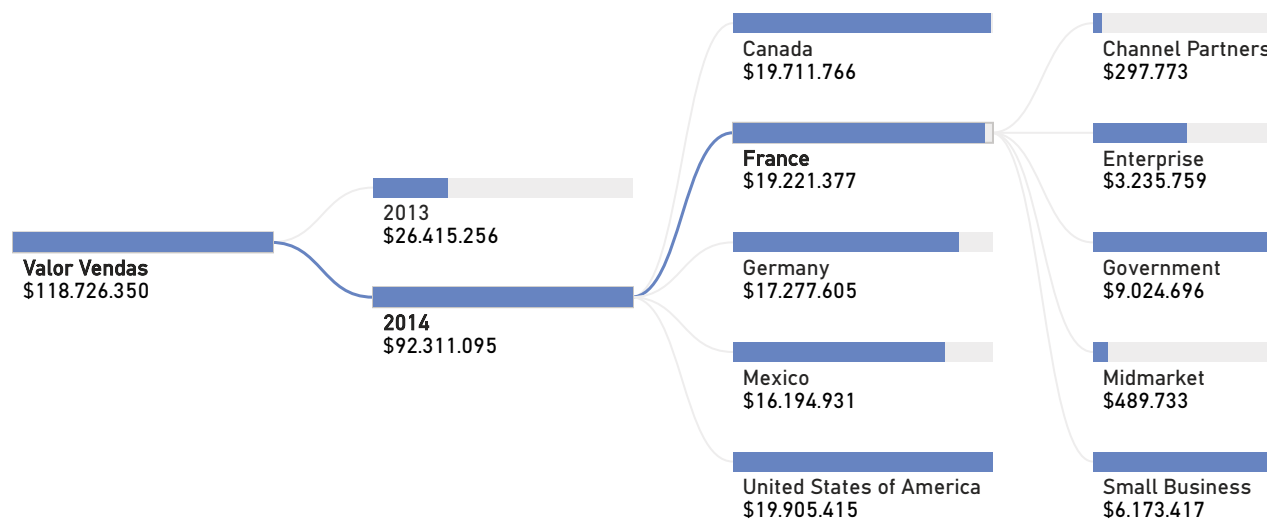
Valor Vendas
$118.726.350

2013
$26.415.256

2014
$92.311.095

Canada
$19.711.766

France
$19.221.377

Germany
$17.277.605

Mexico
$16.194.931

United States of America
$19.905.415

Channel Partners
$297.773

Enterprise
$3.235.759

Government
$9.024.696

Midmarket
$489.733

Small Business
$6.173.417